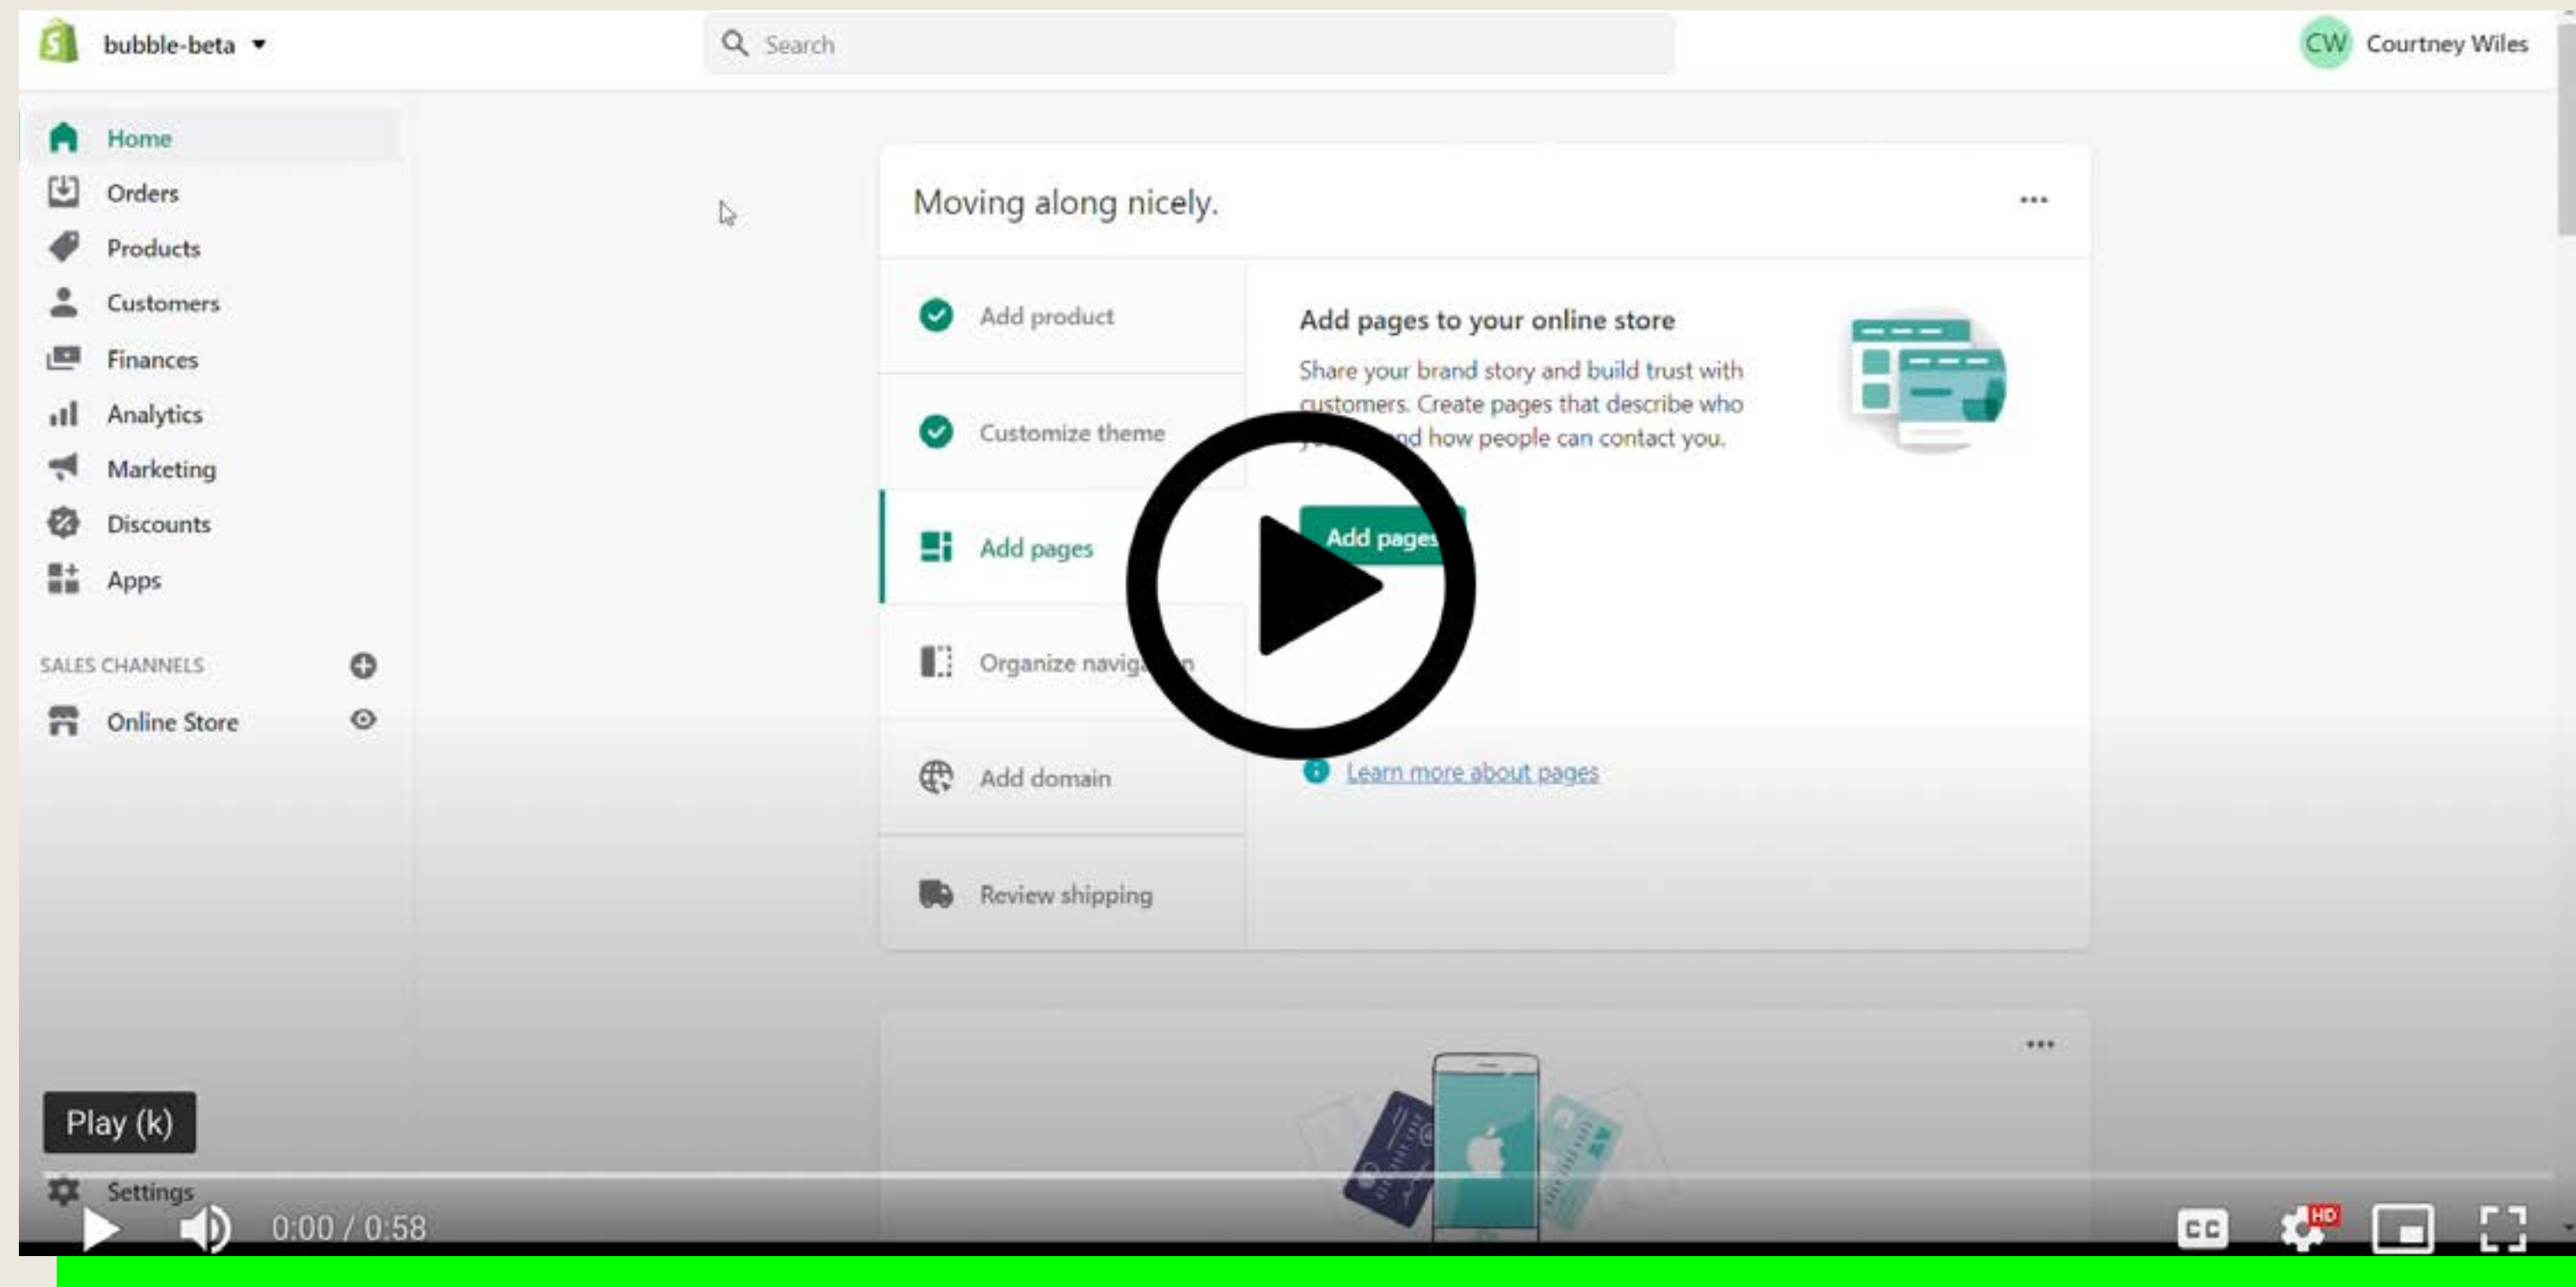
bubble-beta

Search

CW Courtney Wiles

Home
Orders
Products
Customers
Finances
Analytics
Marketing
Discounts
Apps

SALES CHANNELS

Online Store

Moving along nicely.

...

Add product

Customize theme

Add pages

Organize navig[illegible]n

Add domain

Review shipping

Add pages to your online store

Share your brand story and build trust with customers. Create pages that describe who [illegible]nd how people can contact you.

Add pages

Learn more about pages

...

Play (k)

Settings

0:00 / 0:58

HD